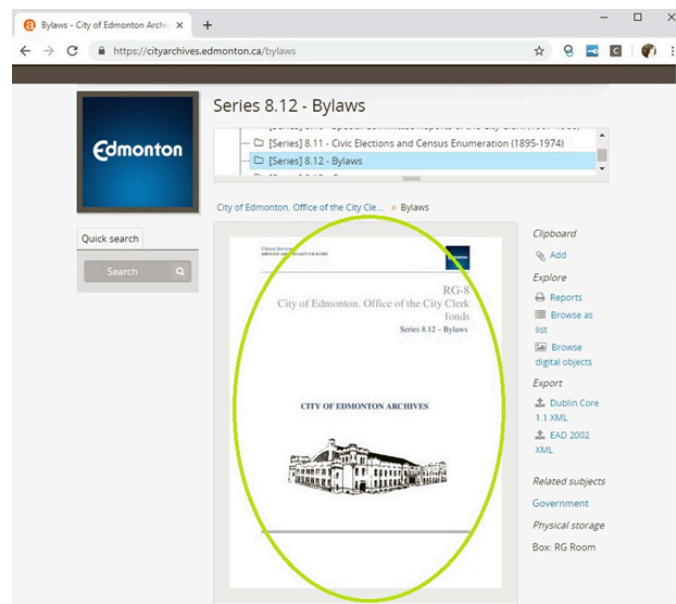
Bylaws - City of Edmonton Archiv ×

+

https://cityarchives.edmonton.ca/bylaws

Edmonton

Quick search

Search

Series 8.12 - Bylaws

[Series] 8.11 - Civic Elections and Census Enumeration (1895-1974)

[Series] 8.12 - Bylaws

City of Edmonton. Office of the City Cle... » Bylaws

RG-8
City of Edmonton. Office of the City Clerk fonds
Series 8.12 – Bylaws

CITY OF EDMONTON ARCHIVES

Clipboard

Add

Explore

Reports

Browse as list

Browse digital objects

Export

Dublin Core 1.1 XML

EAD 2002 XML

Related subjects

Government

Physical storage

Box: RG Room